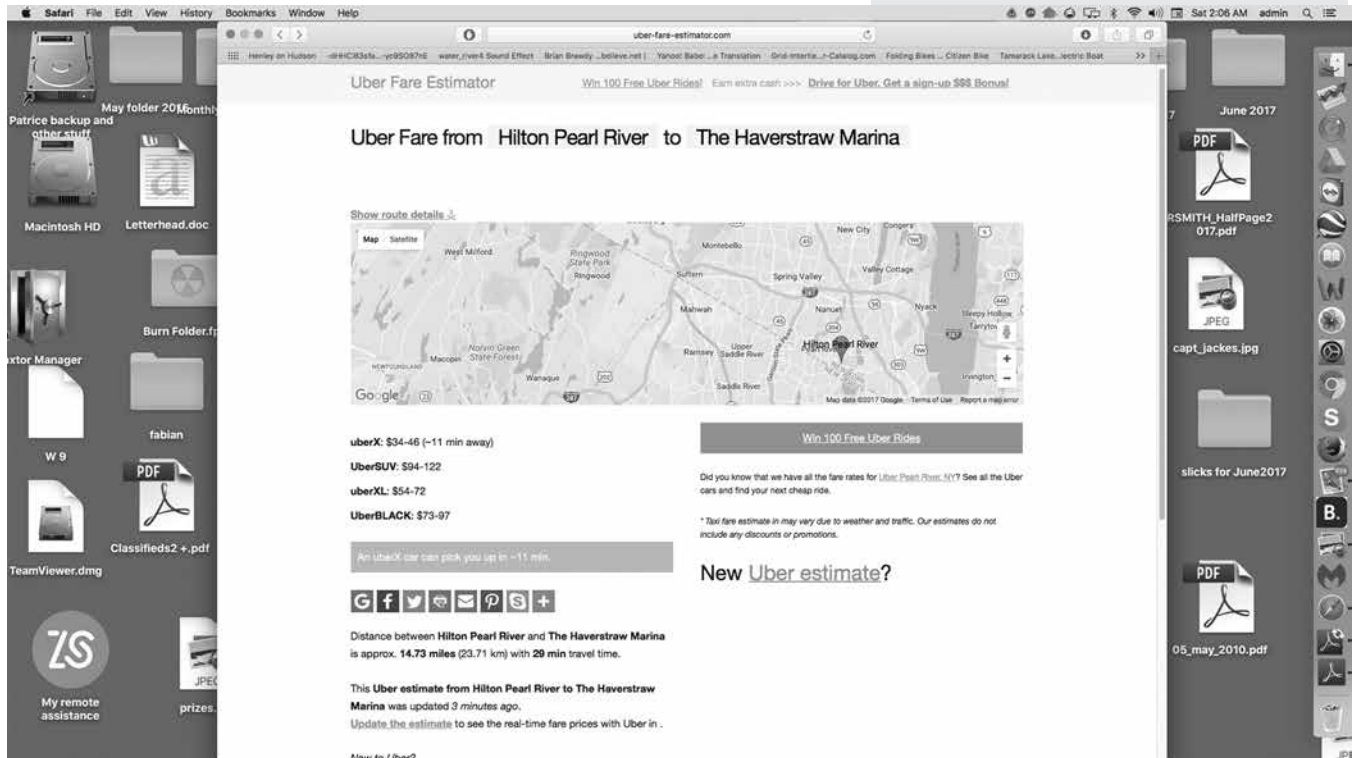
Safari File Edit View History Bookmarks Window Help

Sat 2:06 AM admin

uber-fare-estimator.com

Henley on Hudson water_river4 Sound Effect Brian Brewdy ...believe.net | Yahoo! Babel ...e Translation Grid-interfe...-Catalog.com Folding Bikes ... Citizen Bike Tamarack Lake...lectric Boat

Uber Fare Estimator

Win 100 Free Uber Rides! Earn extra cash >>> Drive for Uber. Get a sign-up $$$ Bonus!

Uber Fare from Hilton Pearl River to The Haverstraw Marina

Show route details

Map Satellite

West Milford Ringwood State Park Ringwood Montebello New City Congers Suffern Spring Valley Valley Cottage Mahwah Nanuet Nyack Sleepy Hollow Tarrytown Norvin Green State Forest Macopin Upper Saddle River Ramsey Hilton Pearl River Wanaque Saddle River Irvington

Google Map data ©2017 Google Terms of Use Report a map error

uberX: $34-46 (~11 min away)

UberSUV: $94-122

uberXL: $54-72

UberBLACK: $73-97

An uberX car can pick you up in ~11 min.

Distance between Hilton Pearl River and The Haverstraw Marina is approx. 14.73 miles (23.71 km) with 29 min travel time.

This Uber estimate from Hilton Pearl River to The Haverstraw Marina was updated 3 minutes ago.
Update the estimate to see the real-time fare prices with Uber in .

New to Uber?

Win 100 Free Uber Rides

Did you know that we have all the fare rates for Uber Pearl River, NY? See all the Uber cars and find your next cheap ride.

* Taxi fare estimate in may very due to weather and traffic. Our estimates do not include any discounts or promotions.

New Uber estimate?

May folder 2017
Monthly
Patrice backup and other stuff
Macintosh HD
Letterhead.doc
Burn Folder.fp
axtor Manager
W 9
fabian
PDF
Classifieds2 +.pdf
TeamViewer.dmg
My remote assistance
JPEG
prizes.
June 2017
PDF
RSMITH_HalfPage2017.pdf
JPEG
capt_jackes.jpg
slicks for June2017
PDF
05_may_2010.pdf